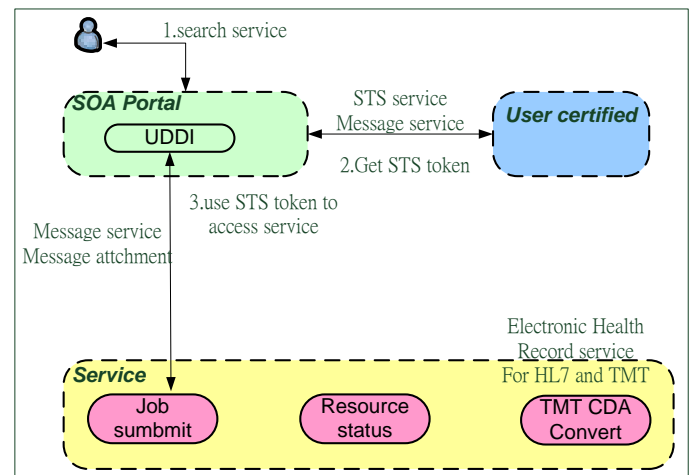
1.search service

SOA Portal

UDDI

STS service
Message service

User certified

2.Get STS token

3.use STS token to
access service

Message service
Message attchment

Electronic Health
Record service
For HL7 and TMT

Service

Job
sumbmit

Resource
status

TMT CDA
Convert